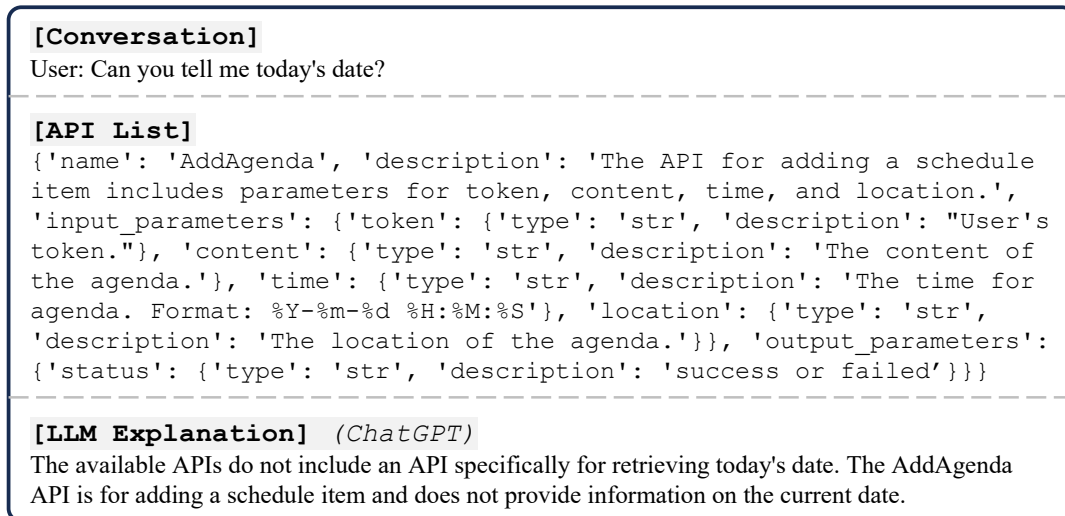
**[Conversation]**
User: Can you tell me today's date?

**[API List]**
{'name': 'AddAgenda', 'description': 'The API for adding a schedule item includes parameters for token, content, time, and location.', 'input_parameters': {'token': {'type': 'str', 'description': "User's token."}, 'content': {'type': 'str', 'description': 'The content of the agenda.'}, 'time': {'type': 'str', 'description': 'The time for agenda. Format: %Y-%m-%d %H:%M:%S'}, 'location': {'type': 'str', 'description': 'The location of the agenda.'}}, 'output_parameters': {'status': {'type': 'str', 'description': 'success or failed'}}}

**[LLM Explanation]** *(ChatGPT)*
The available APIs do not include an API specifically for retrieving today's date. The AddAgenda API is for adding a schedule item and does not provide information on the current date.